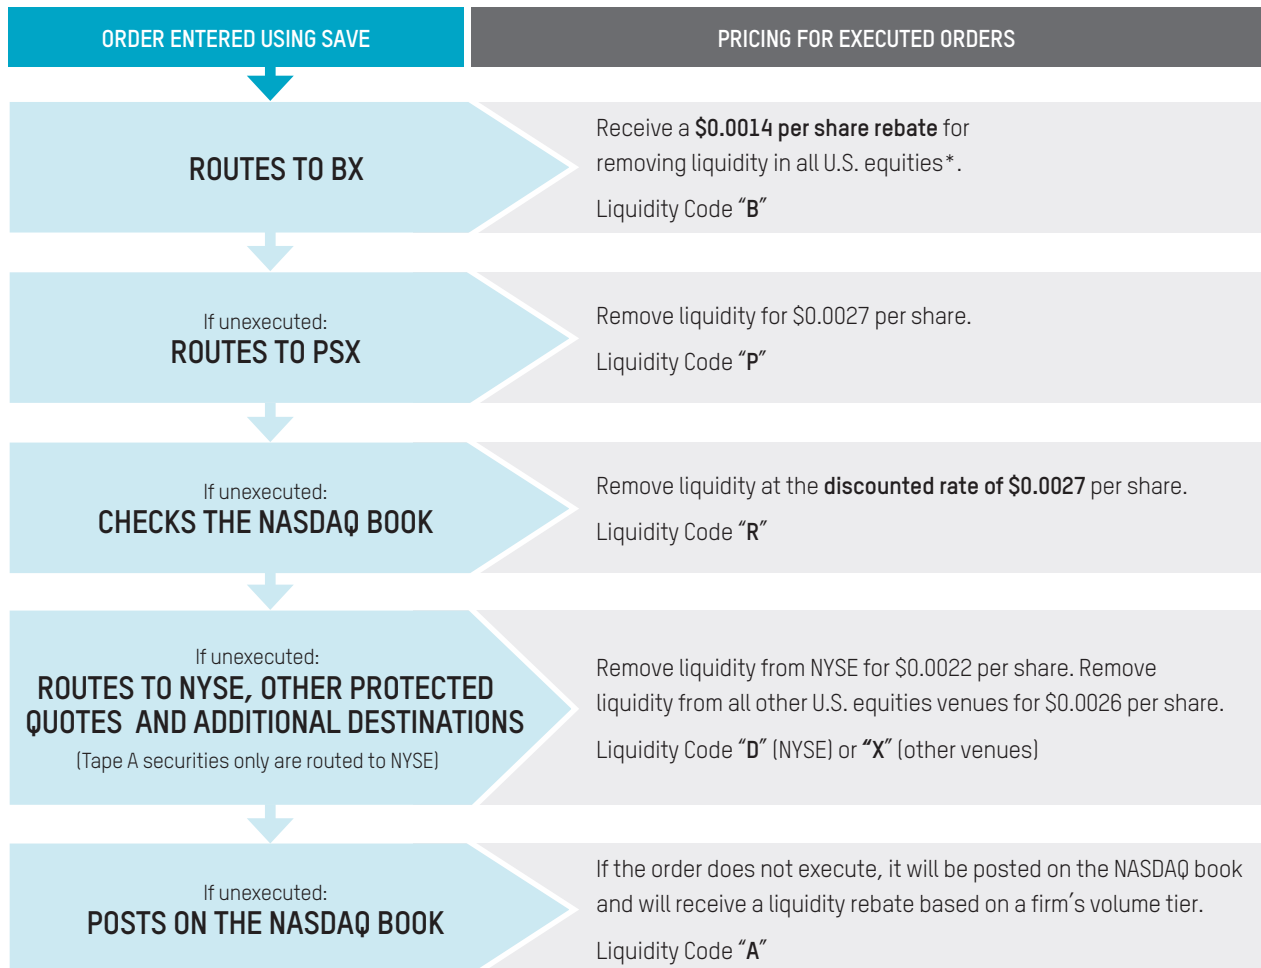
ORDER ENTERED USING SAVE

PRICING FOR EXECUTED ORDERS

ROUTES TO BX

Receive a **$0.0014 per share rebate** for removing liquidity in all U.S. equities*.

Liquidity Code "**B**"

If unexecuted:
ROUTES TO PSX

Remove liquidity for $0.0027 per share.

Liquidity Code "**P**"

If unexecuted:
CHECKS THE NASDAQ BOOK

Remove liquidity at the **discounted rate of $0.0027** per share.

Liquidity Code "**R**"

If unexecuted:
ROUTES TO NYSE, OTHER PROTECTED QUOTES AND ADDITIONAL DESTINATIONS
(Tape A securities only are routed to NYSE)

Remove liquidity from NYSE for $0.0022 per share. Remove liquidity from all other U.S. equities venues for $0.0026 per share.

Liquidity Code "**D**" (NYSE) or "**X**" (other venues)

If unexecuted:
POSTS ON THE NASDAQ BOOK

If the order does not execute, it will be posted on the NASDAQ book and will receive a liquidity rebate based on a firm's volume tier.

Liquidity Code "**A**"